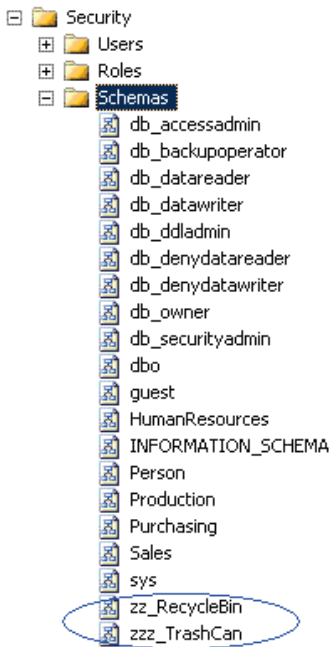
Security
Users
Roles
Schemas
db_accessadmin
db_backupoperator
db_datareader
db_datawriter
db_ddladmin
db_denydatareader
db_denydatawriter
db_owner
db_securityadmin
dbo
guest
HumanResources
INFORMATION_SCHEMA
Person
Production
Purchasing
Sales
sys
zz_RecycleBin
zzz_TrashCan